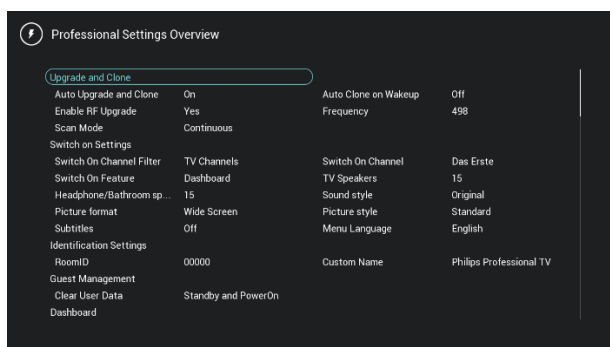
Professional Settings Overview

| Upgrade and Clone | | | |
|---|---|---|---|
| Auto Upgrade and Clone | On | Auto Clone on Wakeup | Off |
| Enable RF Upgrade | Yes | Frequency | 498 |
| Scan Mode | Continuous | | |
| Switch on Settings | | | |
| Switch On Channel Filter | TV Channels | Switch On Channel | Das Erste |
| Switch On Feature | Dashboard | TV Speakers | 15 |
| Headphone/Bathroom sp... | 15 | Sound style | Original |
| Picture format | Wide Screen | Picture style | Standard |
| Subtitles | Off | Menu Language | English |
| Identification Settings | | | |
| RoomID | 00000 | Custom Name | Philips Professional TV |
| Guest Management | | | |
| Clear User Data | Standby and PowerOn | | |
| Dashboard | | | |